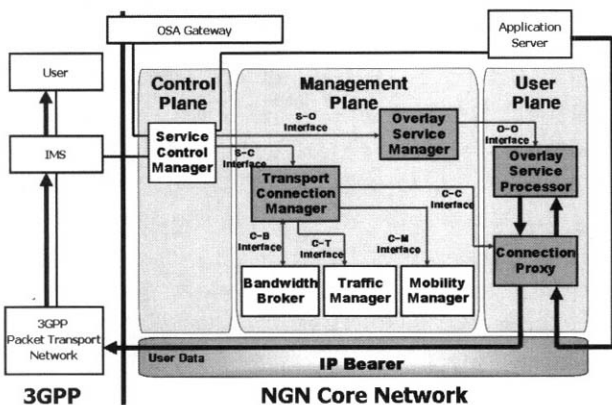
OSA Gateway

Application Server

User

IMS

3GPP Packet Transport Network

3GPP

Control Plane

Service Control Manager

Management Plane

S-O Interface

Overlay Service Manager

S-C Interface

Transport Connection Manager

C-C Interface

C-B Interface

C-T Interface

C-M Interface

Bandwidth Broker

Traffic Manager

Mobility Manager

User Plane

O-O Interface

Overlay Service Processor

Connection Proxy

User Data

IP Bearer

NGN Core Network